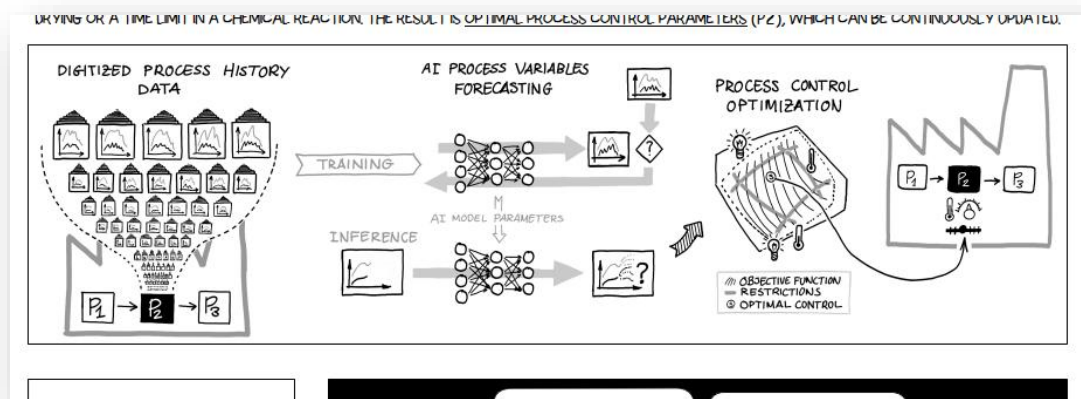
DRYING OR A TIME LIMIT IN A CHEMICAL REACTION. THE RESULT IS OPTIMAL PROCESS CONTROL PARAMETERS (P2), WHICH CAN BE CONTINUOUSLY UPDATED.

DIGITIZED PROCESS HISTORY DATA

AI PROCESS VARIABLES FORECASTING

PROCESS CONTROL OPTIMIZATION

TRAINING

?

AI MODEL PARAMETERS

INFERENCE

?

$P_1$ → $P_2$ → $P_3$

$P_1$ → $P_2$ → $P_3$

OBJECTIVE FUNCTION
RESTRICTIONS
OPTIMAL CONTROL